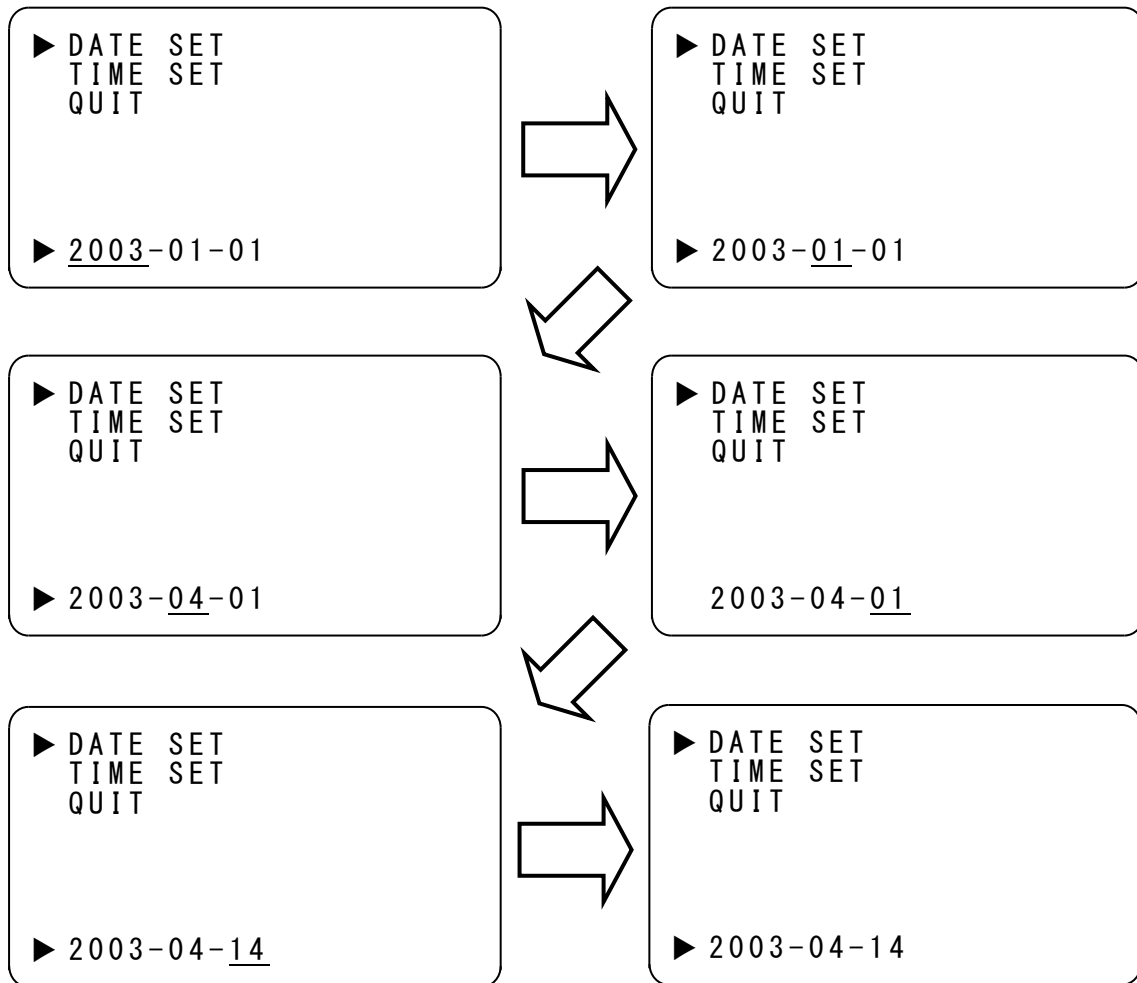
▶ DATE SET
TIME SET
QUIT

▶ 2003-01-01

▶ DATE SET
TIME SET
QUIT

▶ 2003-01-01

▶ DATE SET
TIME SET
QUIT

▶ 2003-04-01

▶ DATE SET
TIME SET
QUIT

2003-04-01

▶ DATE SET
TIME SET
QUIT

▶ 2003-04-14

▶ DATE SET
TIME SET
QUIT

▶ 2003-04-14